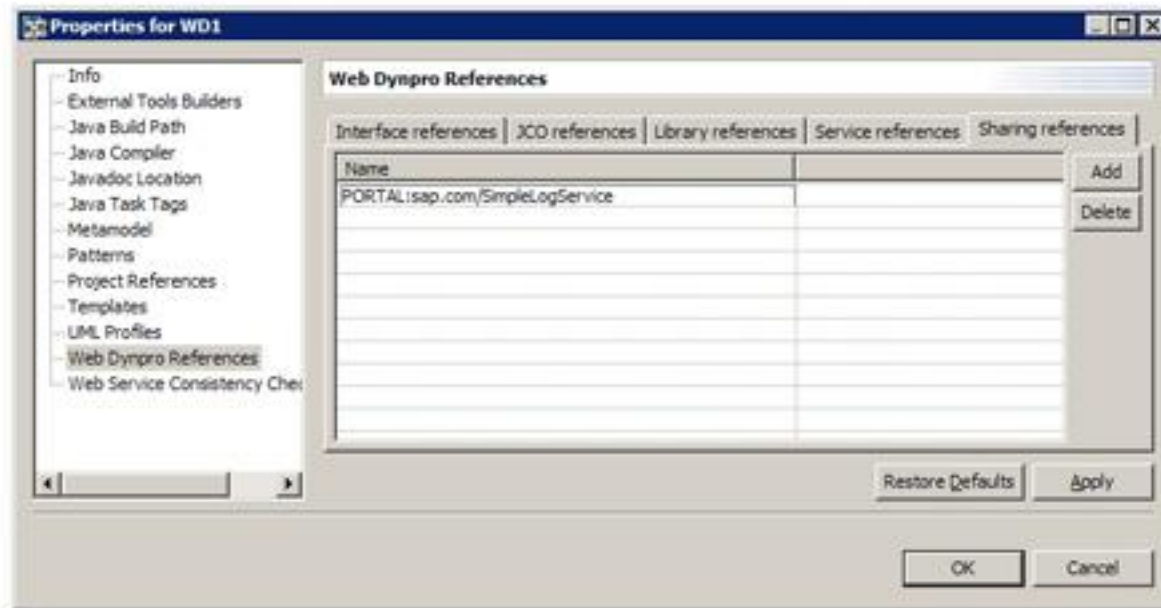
Properties for WD1

Info
External Tools Builders
Java Build Path
Java Compiler
Javadoc Location
Java Task Tags
Metamodel
Patterns
Project References
Templates
UML Profiles
Web Dynpro References
Web Service Consistency Che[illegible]

Web Dynpro References

Interface references | JCO references | Library references | Service references | Sharing references

| Name | |
|---|---|
| PORTAL:sap.com/SimpleLogService | |

Add
Delete

Restore Defaults
Apply

OK
Cancel